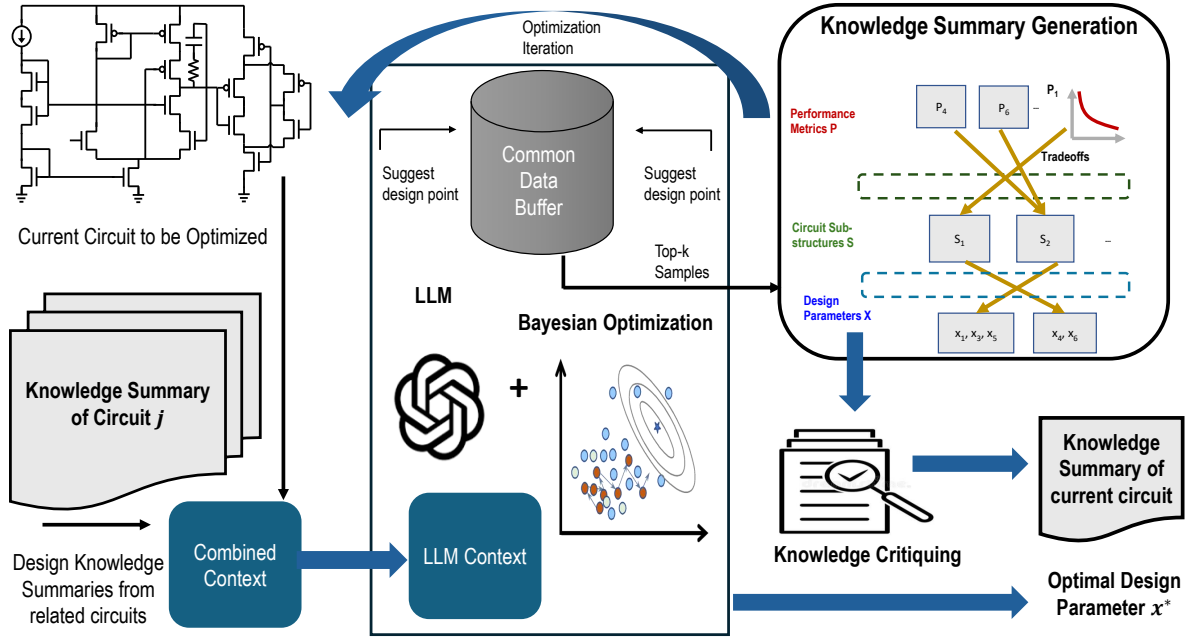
Optimization Iteration

Knowledge Summary Generation

Performance Metrics P

$P_4$

$P_6$

–

$P_1$

Tradeoffs

Circuit Sub-structures S

$S_1$

$S_2$

–

Design Parameters X

$x_1, x_3, x_5$

$x_4, x_6$

Current Circuit to be Optimized

Suggest design point

Common Data Buffer

Suggest design point

Top-k Samples

LLM

Bayesian Optimization

+

Knowledge Summary of Circuit $j$

Design Knowledge Summaries from related circuits

Combined Context

LLM Context

Knowledge Critiquing

Knowledge Summary of current circuit

Optimal Design Parameter $x^*$